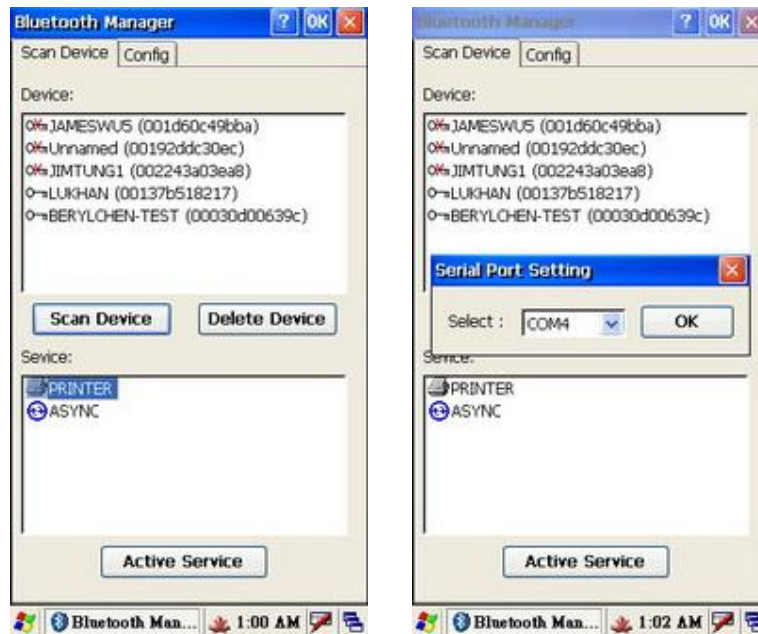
Bluetooth Manager ? OK ×

Scan Device | Config

Device:

JAMESWU5 (001d60c49bba)
Unnamed (00192ddc30ec)
JIMTUNG1 (002243a03ea8)
LUKHAN (00137b518217)
BERYLCHEN-TEST (00030d00639c)

Scan Device | Delete Device

Sevice:

PRINTER
ASYNC

Active Service

Bluetooth Man... 1:00 AM

Bluetooth Manager ? OK ×

Scan Device | Config

Device:

JAMESWU5 (001d60c49bba)
Unnamed (00192ddc30ec)
JIMTUNG1 (002243a03ea8)
LUKHAN (00137b518217)
BERYLCHEN-TEST (00030d00639c)

Serial Port Setting ×

Select : COM4 OK

Sevice:

PRINTER
ASYNC

Active Service

Bluetooth Man... 1:02 AM